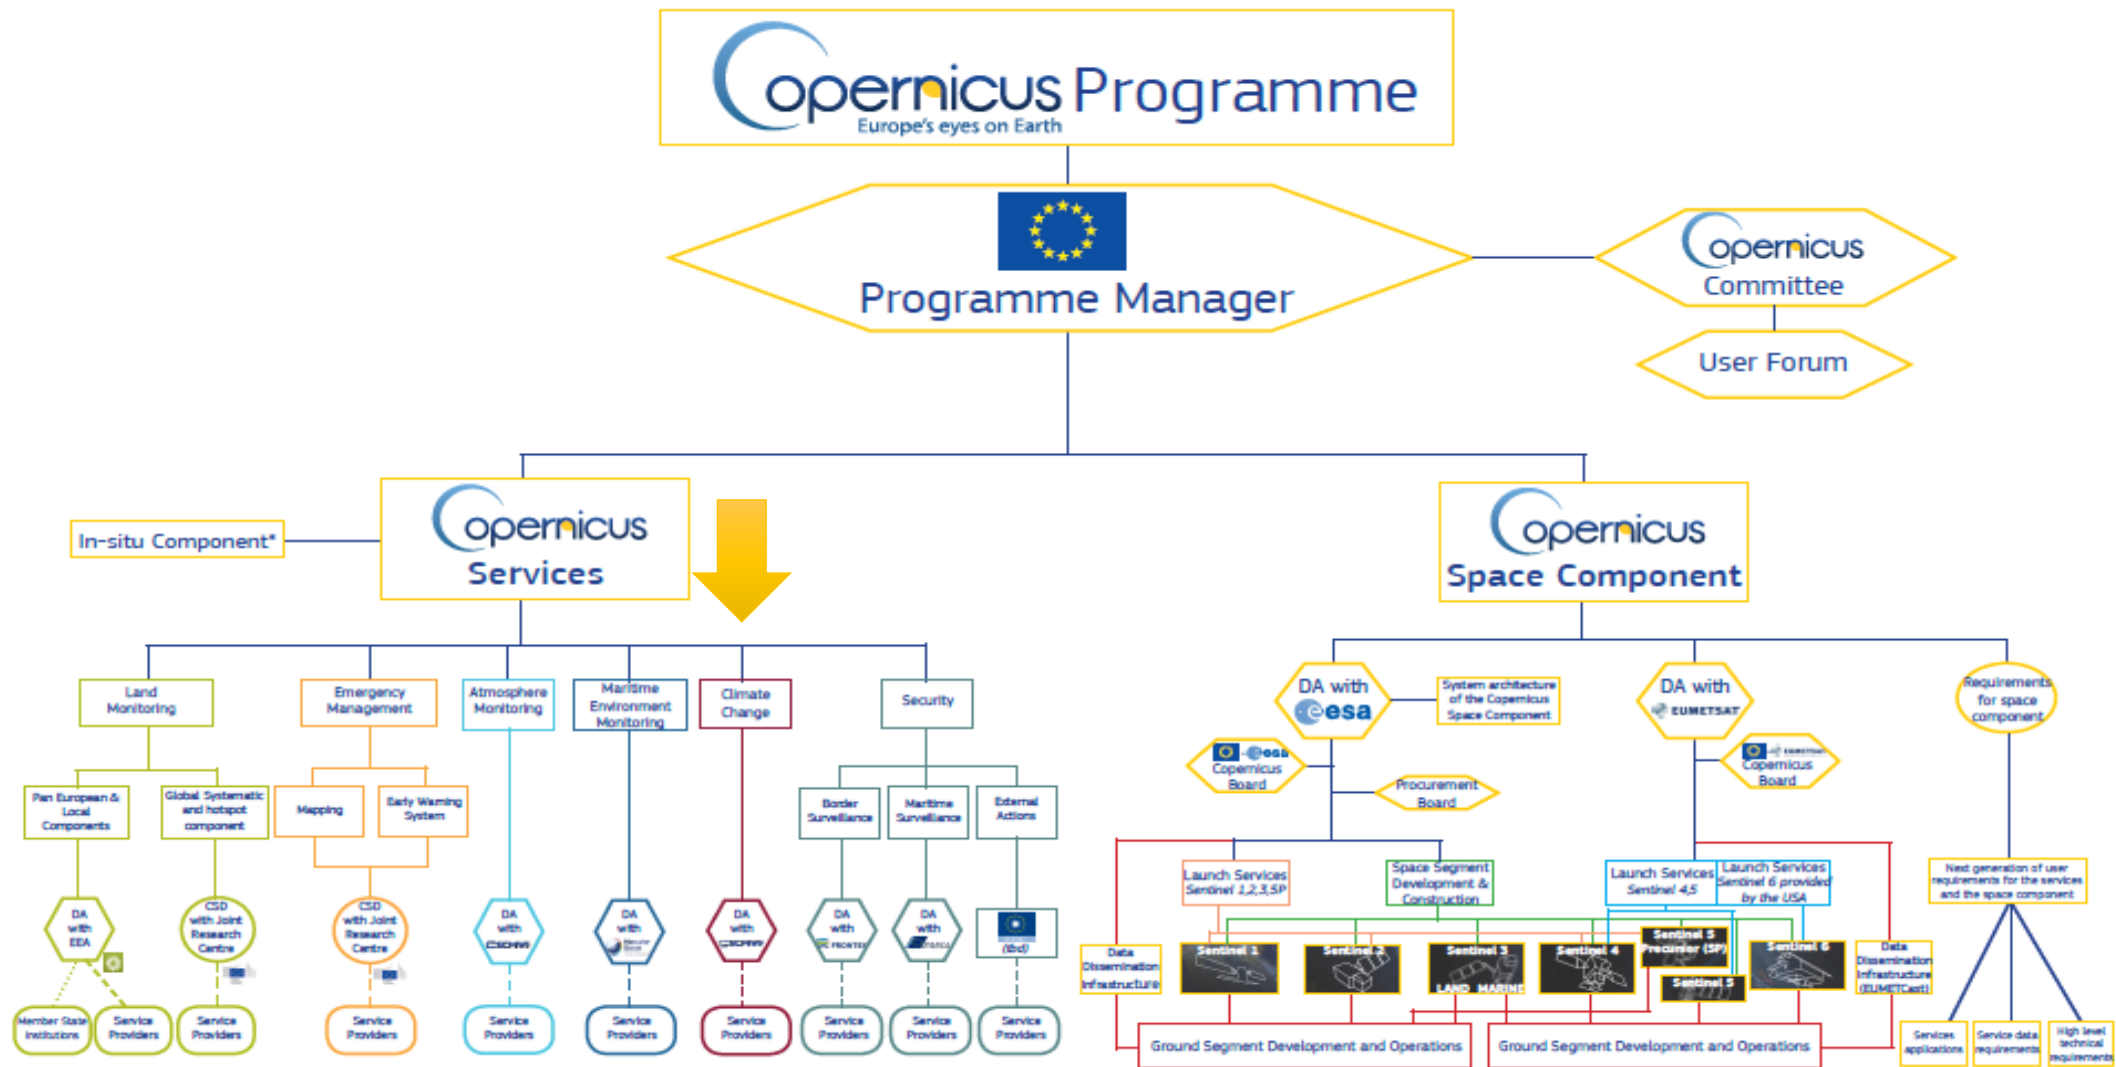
Copernicus Programme
Europe's eyes on Earth

Programme Manager

Copernicus Committee

User Forum

In-situ Component*

Copernicus Services

Copernicus Space Component

Land Monitoring

Emergency Management

Atmosphere Monitoring

Maritime Environment Monitoring

Climate Change

Security

Pan European & Local Components

Global Systematic and hotspot component

Mapping

Early Warning System

Border Surveillance

Maritime Surveillance

External Actions

DA with EEA

CSD with Joint Research Centre

CSD with Joint Research Centre

DA with ECMWF

DA with Mercator Ocean

DA with ECMWF

DA with FRONTEX

DA with EMSA

(tbd)

Member State Institutions

Service Providers

Service Providers

Service Providers

Service Providers

Service Providers

Service Providers

Service Providers

Service Providers

Service Providers

DA with esa

System architecture of the Copernicus Space Component

esa Copernicus Board

Procurement Board

DA with EUMETSAT

EUMETSAT Copernicus Board

Requirements for space component

Launch Services Sentinel 1,2,3,5P

Space Segment Development & Construction

Launch Services Sentinel 4,5

Launch Services Sentinel 6 provided by the USA

Next generation of user requirements for the services and the space component

Data Dissemination Infrastructure

Sentinel 1

Sentinel 2

Sentinel 3

LAND MARINE

Sentinel 4

Sentinel 5 Precursor (5P)

Sentinel 5

Sentinel 6

Data Dissemination Infrastructure (EUMETCast)

Services applications

Service data requirements

High level technical requirements

Ground Segment Development and Operations

Ground Segment Development and Operations